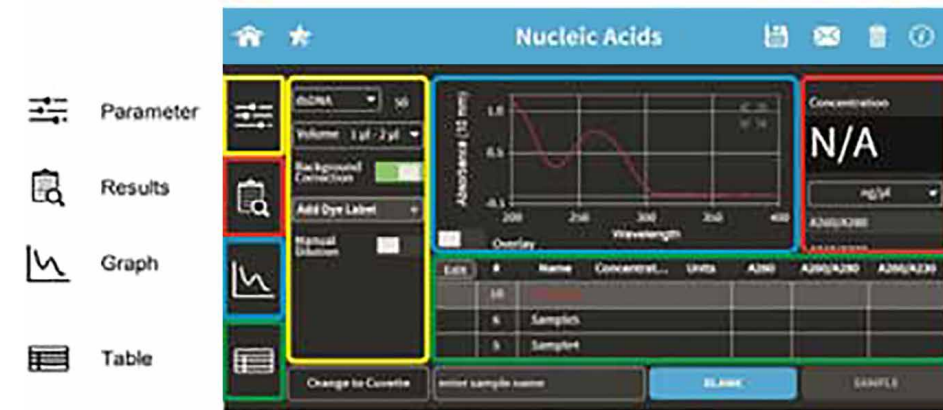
Parameter

Results

Graph

Table

Nucleic Acids

dsDNA 50

Volume 1 µl - 2 µl

Background Correction

Add Dye Label

Manual Dilution

Absorbance (10 mm)

1.0

0.5

-0.1

200 250 300 350 400

Wavelength

Overlay

Concentration

N/A

ng/µl

A260/A280

| Edit | # | Name | Concentrat... | Units | A260 | A260/A280 | A260/A23 |
|---|---|---|---|---|---|---|---|
| | 10 | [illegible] | | | | | |
| | 6 | Sample5 | | | | | |
| | 5 | Sample4 | | | | | |

Change to Cuvette

enter sample name

BLANK

SAMPLE